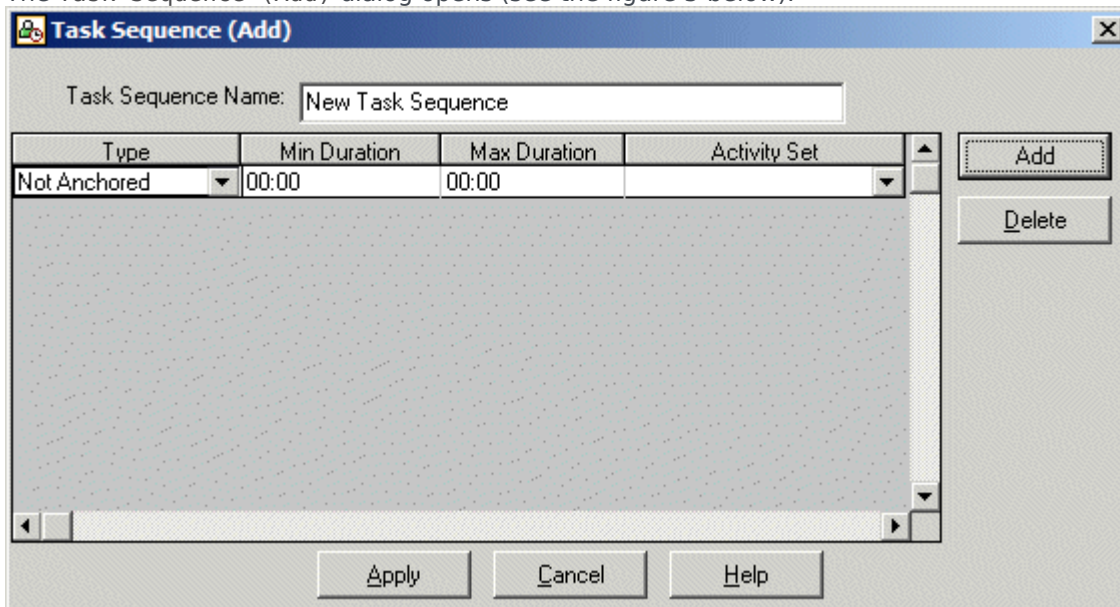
The Task Sequence (Add) dialog opens (see the figure below).

Task Sequence (Add)

Task Sequence Name: New Task Sequence

| Type | Min Duration | Max Duration | Activity Set |
|---|---|---|---|
| Not Anchored | 00:00 | 00:00 | |

Add

Delete

Apply Cancel Help